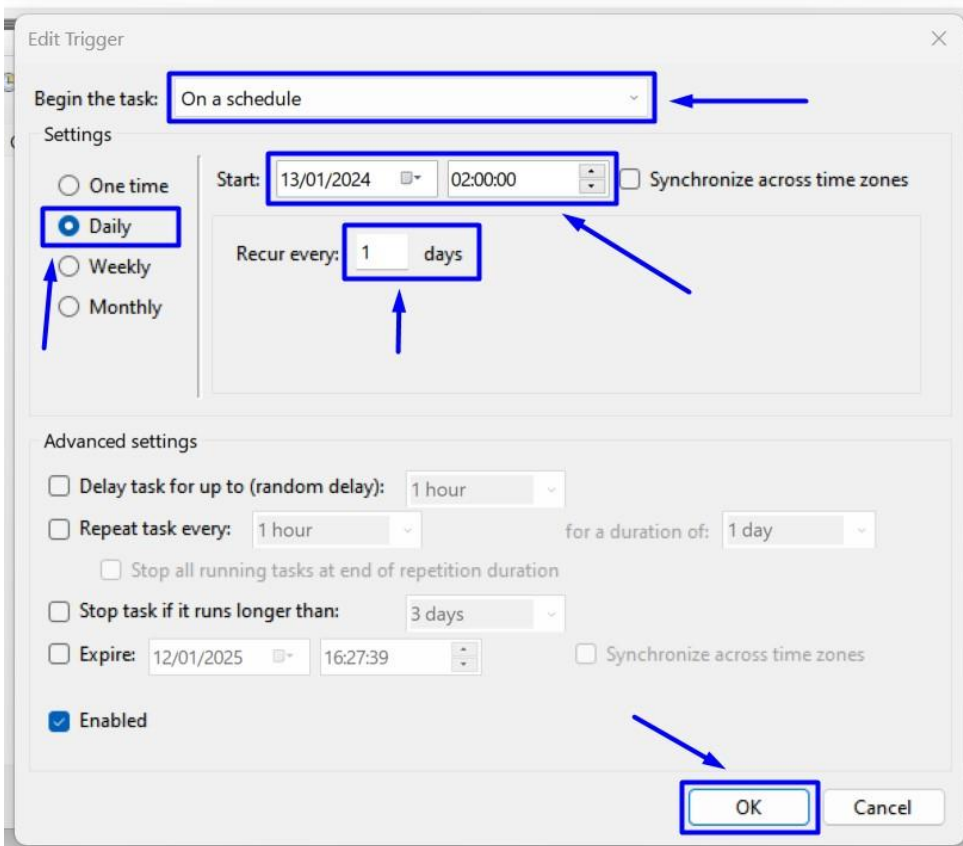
Edit Trigger

Begin the task: On a schedule

Settings

One time
Daily
Weekly
Monthly

Start: 13/01/2024 02:00:00 Synchronize across time zones

Recur every: 1 days

Advanced settings

Delay task for up to (random delay): 1 hour

Repeat task every: 1 hour for a duration of: 1 day

Stop all running tasks at end of repetition duration

Stop task if it runs longer than: 3 days

Expire: 12/01/2025 16:27:39 Synchronize across time zones

Enabled

OK Cancel